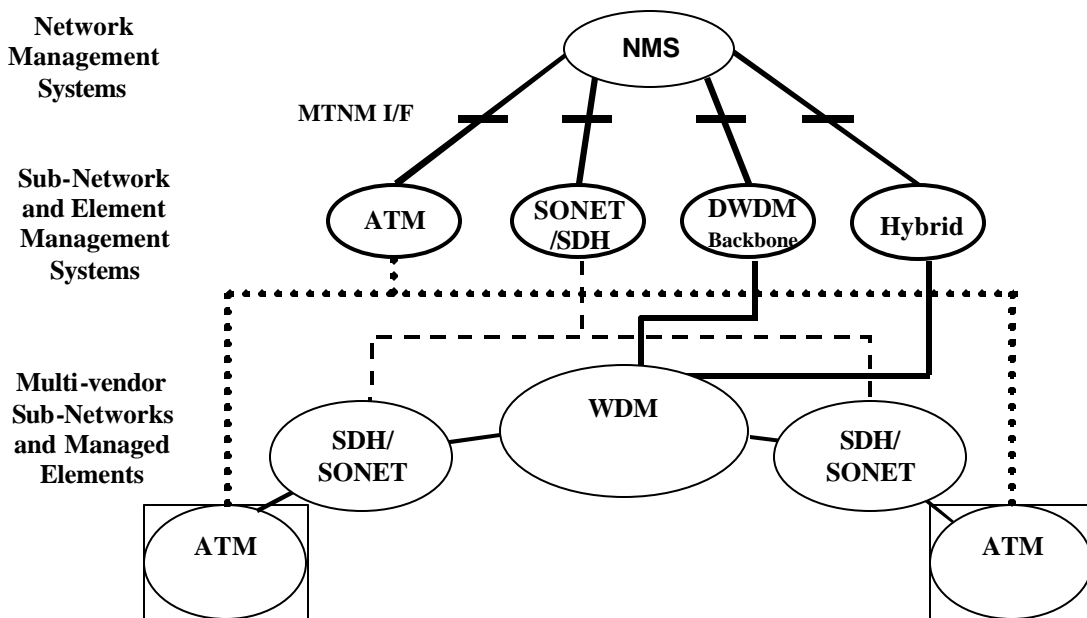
Network Management Systems

NMS

MTNM I/F

Sub-Network and Element Management Systems

ATM

SONET /SDH

DWDM Backbone

Hybrid

Multi-vendor Sub-Networks and Managed Elements

WDM

SDH/ SONET

SDH/ SONET

ATM

ATM